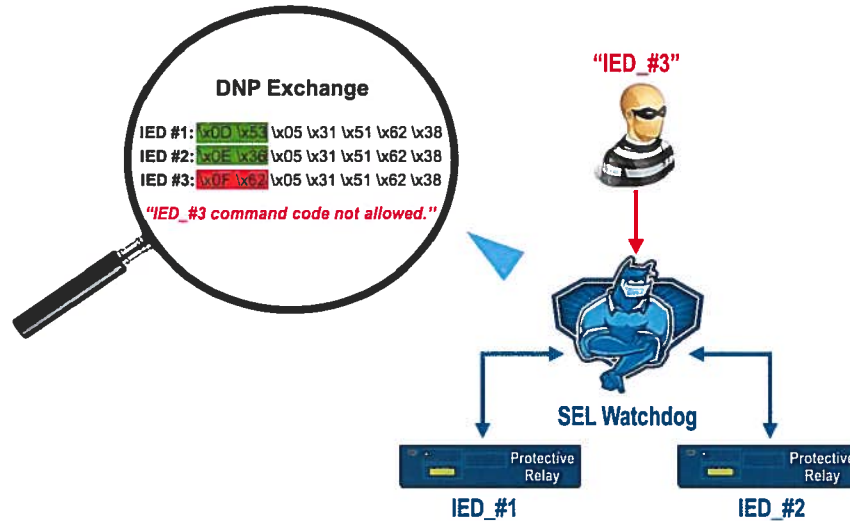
DNP Exchange

IED #1: \x0D \x53 \x05 \x31 \x51 \x62 \x38
IED #2: \x0E \x36 \x05 \x31 \x51 \x62 \x38
IED #3: \x0F \x62 \x05 \x31 \x51 \x62 \x38

"IED_#3 command code not allowed."

"IED_#3"

SEL Watchdog

Protective Relay

Protective Relay

IED_#1

IED_#2